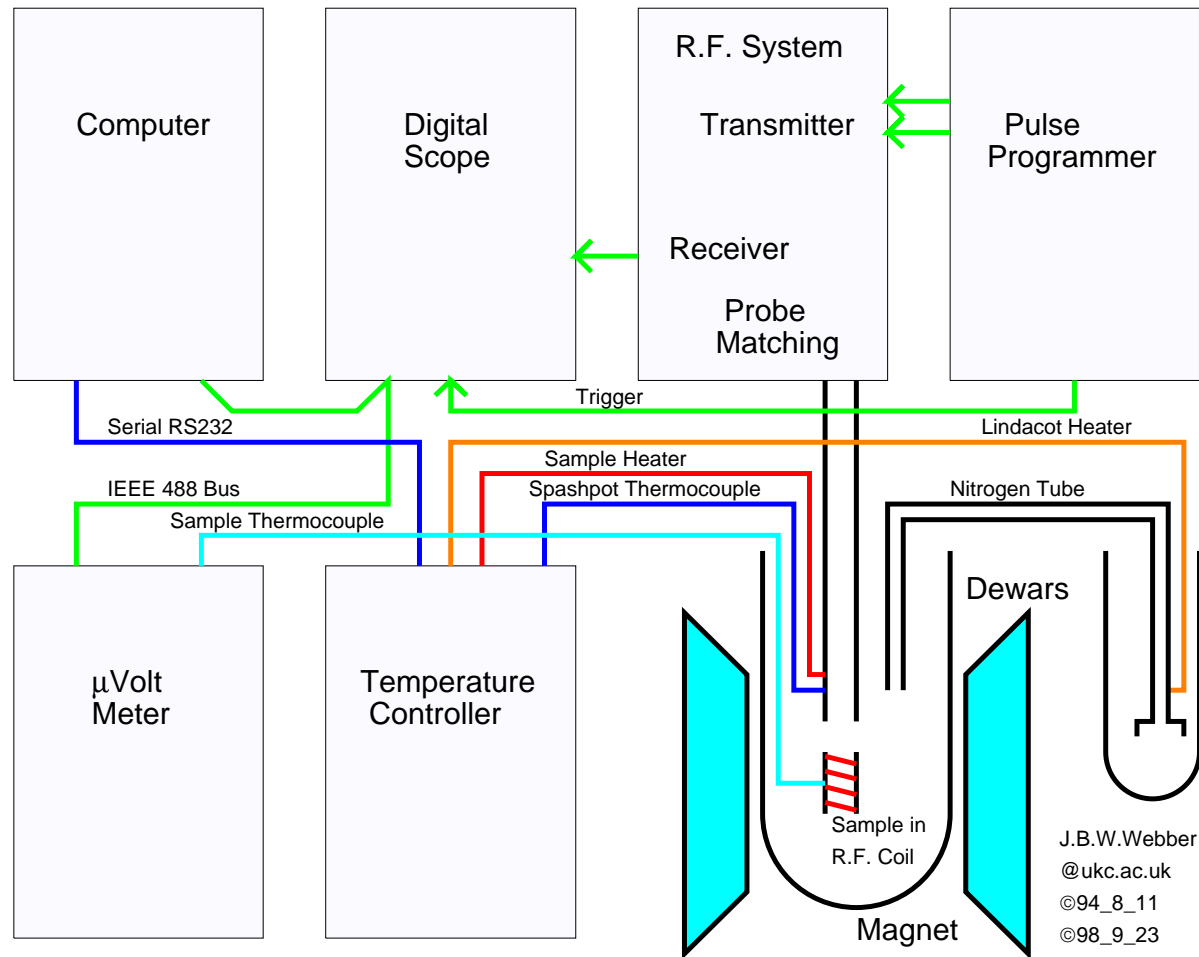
Computer

Digital Scope

R.F. System

Transmitter

Receiver

Probe Matching

Pulse Programmer

Trigger

Serial RS232

Lindacot Heater

Sample Heater

IEEE 488 Bus

Spashpot Thermocouple

Nitrogen Tube

Sample Thermocouple

Dewars

μVolt Meter

Temperature Controller

Sample in R.F. Coil

Magnet

J.B.W.Webber
@ukc.ac.uk
©94_8_11
©98_9_23